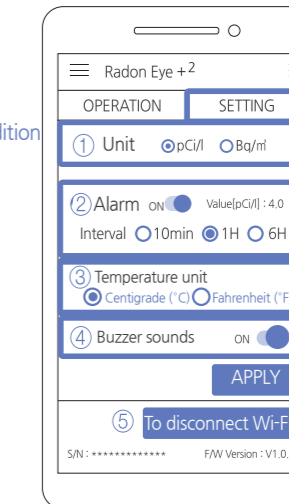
lition

Radon Eye +$^2$

OPERATION

SETTING

① Unit pCi/l Bq/㎥

② Alarm ON Value[pCi/l] : 4.0

Interval 10min 1H 6H

③ Temperature unit

Centigrade (°C) Fahrenheit (°F

④ Buzzer sounds ON

APPLY

⑤ To disconnect Wi-F

S/N : ************

F/W Version : V1.0.